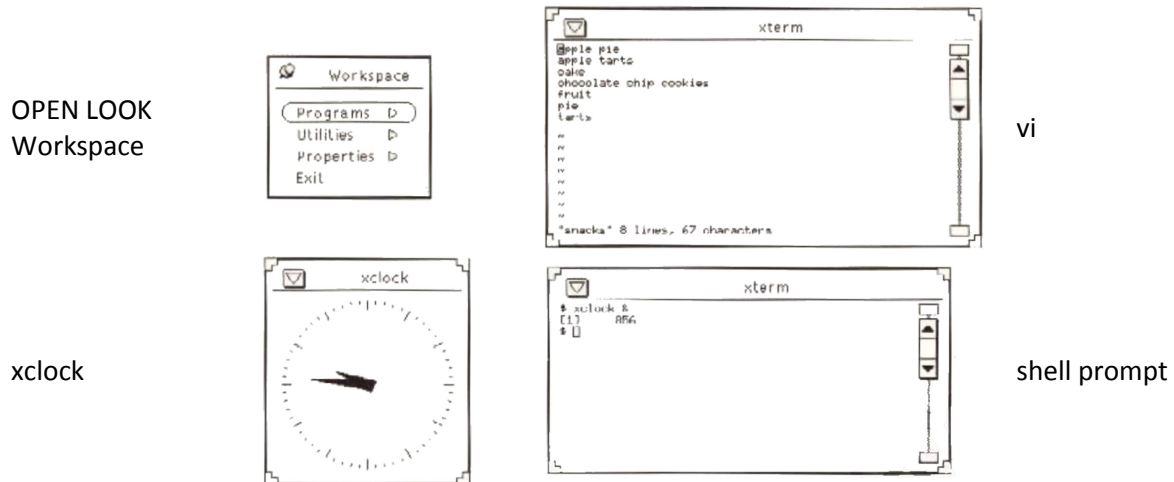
OPEN LOOK Workspace

Workspace

Programs

Utilities

Properties

Exit

xterm

apple pie
apple tarts
cake
chocolate chip cookies
fruit
pie
tarts
~
~
~
~
~
~
~
~
~
~
"snacks" 8 lines, 67 characters

vi

xclock

xclock

xterm

$ xclock &
[1] 856
$

shell prompt